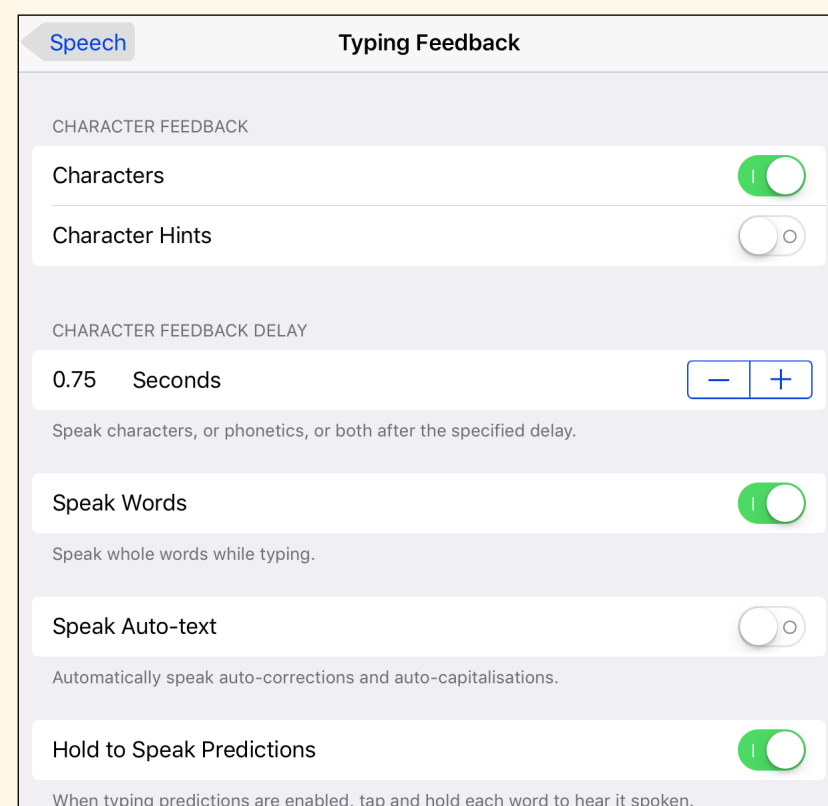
Speech

Typing Feedback

CHARACTER FEEDBACK

Characters

Character Hints

CHARACTER FEEDBACK DELAY

0.75 Seconds

—

+

Speak characters, or phonetics, or both after the specified delay.

Speak Words

Speak whole words while typing.

Speak Auto-text

Automatically speak auto-corrections and auto-capitalisations.

Hold to Speak Predictions

When typing predictions are enabled, tap and hold each word to hear it spoken.